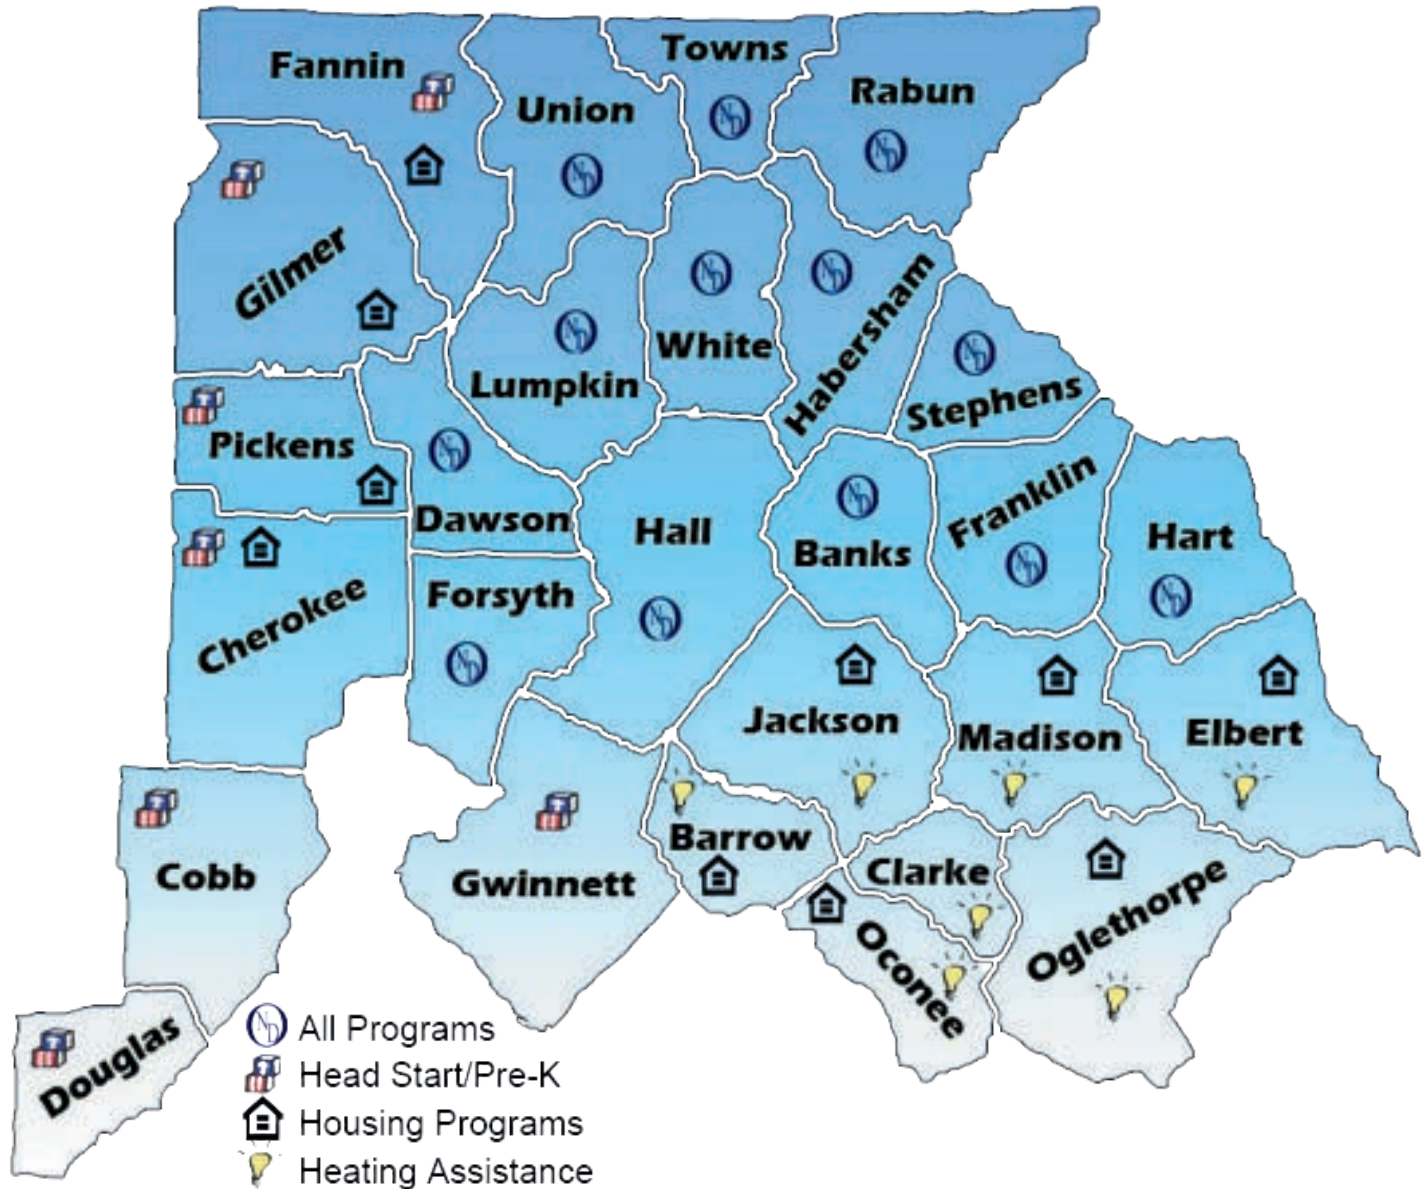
Fannin
Union
Towns
Rabun
Gilmer
White
Habersham
Lumpkin
Stephens
Pickens
Dawson
Hall
Banks
Franklin
Hart
Cherokee
Forsyth
Jackson
Madison
Elbert
Cobb
Gwinnett
Barrow
Clarke
Oconee
Oglethorpe
Douglas

All Programs
Head Start/Pre-K
Housing Programs
Heating Assistance